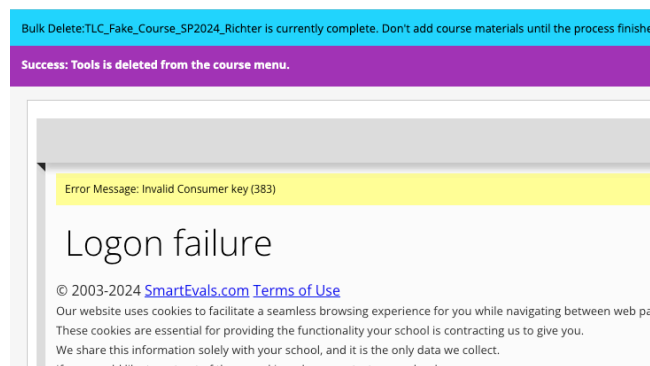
Bulk Delete:TLC_Fake_Course_SP2024_Richter is currently complete. Don't add course materials until the process finishe

Success: Tools is deleted from the course menu.

Error Message: Invalid Consumer key (383)

Logon failure

© 2003-2024 SmartEvals.com Terms of Use

Our website uses cookies to facilitate a seamless browsing experience for you while navigating between web pa

These cookies are essential for providing the functionality your school is contracting us to give you.

We share this information solely with your school, and it is the only data we collect.

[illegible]